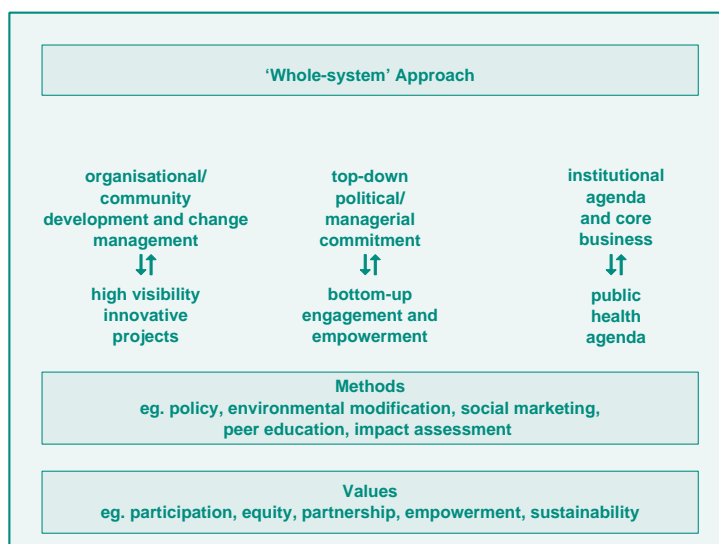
‘Whole-system’ Approach

organisational/ community development and change management

⇅

high visibility innovative projects

top-down political/ managerial commitment

⇅

bottom-up engagement and empowerment

institutional agenda and core business

⇅

public health agenda

Methods
eg. policy, environmental modification, social marketing, peer education, impact assessment

Values
eg. participation, equity, partnership, empowerment, sustainability